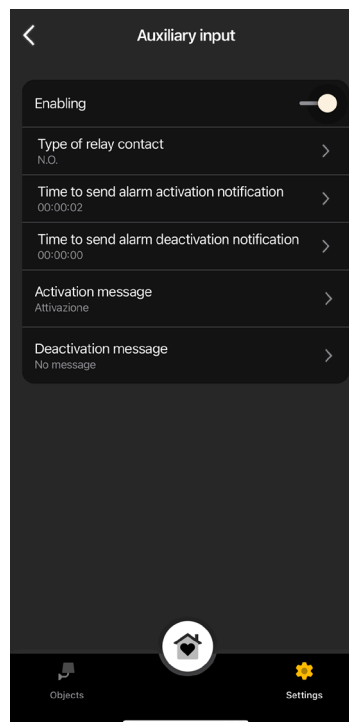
Auxiliary input

Enabling

Type of relay contact
N.O.

Time to send alarm activation notification
00:00:02

Time to send alarm deactivation notification
00:00:00

Activation message
Attivazione

Deactivation message
No message

Objects

Settings